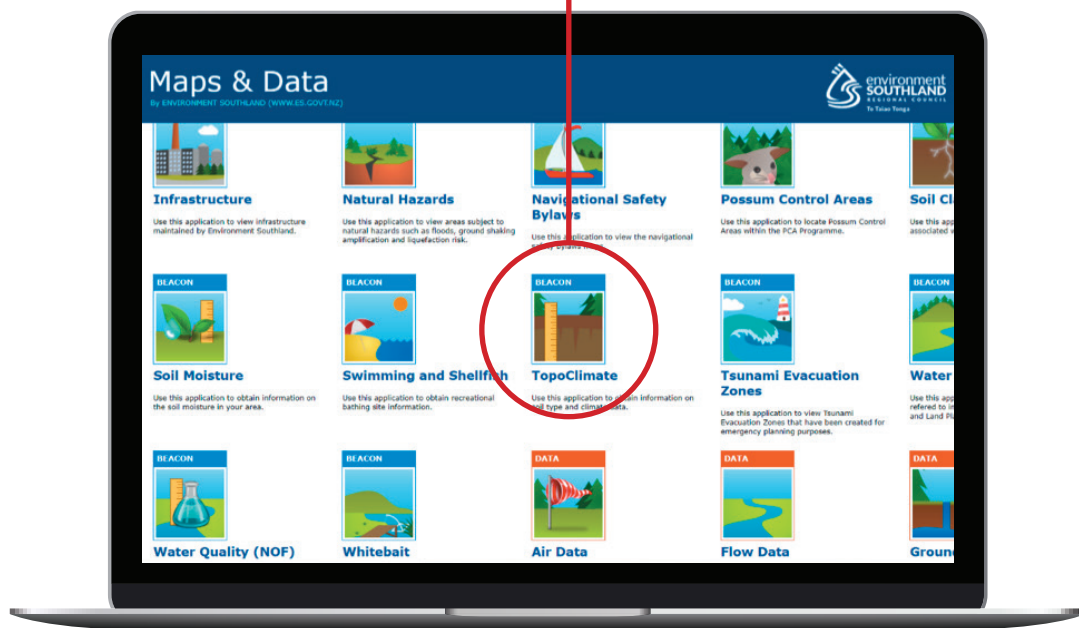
Maps & Data
By ENVIRONMENT SOUTHLAND (WWW.ES.GOVT.NZ)

environment SOUTHLAND REGIONAL COUNCIL
Te Taiao Tonga

Infrastructure
Use this application to view infrastructure maintained by Environment Southland.

Natural Hazards
Use this application to view areas subject to natural hazards such as floods, ground shaking amplification and liquefaction risk.

Navigational Safety Bylaws
Use this application to view the navigational safety bylaws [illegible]

Possum Control Areas
Use this application to locate Possum Control Areas within the PCA Programme.

Soil Cl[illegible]
Use this ap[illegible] associated w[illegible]

BEACON
Soil Moisture
Use this application to obtain information on the soil moisture in your area.

BEACON
Swimming and Shellfish
Use this application to obtain recreational bathing site information.

BEACON
TopoClimate
Use this application to obtain information on soil type and climate data.

BEACON
Tsunami Evacuation Zones
Use this application to view Tsunami Evacuation Zones that have been created for emergency planning purposes.

BEACON
Water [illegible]
Use this ap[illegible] refered to i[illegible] and Land Pl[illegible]

BEACON
Water Quality (NOF)

BEACON
Whitebait

DATA
Air Data

DATA
Flow Data

DATA
Groun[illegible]